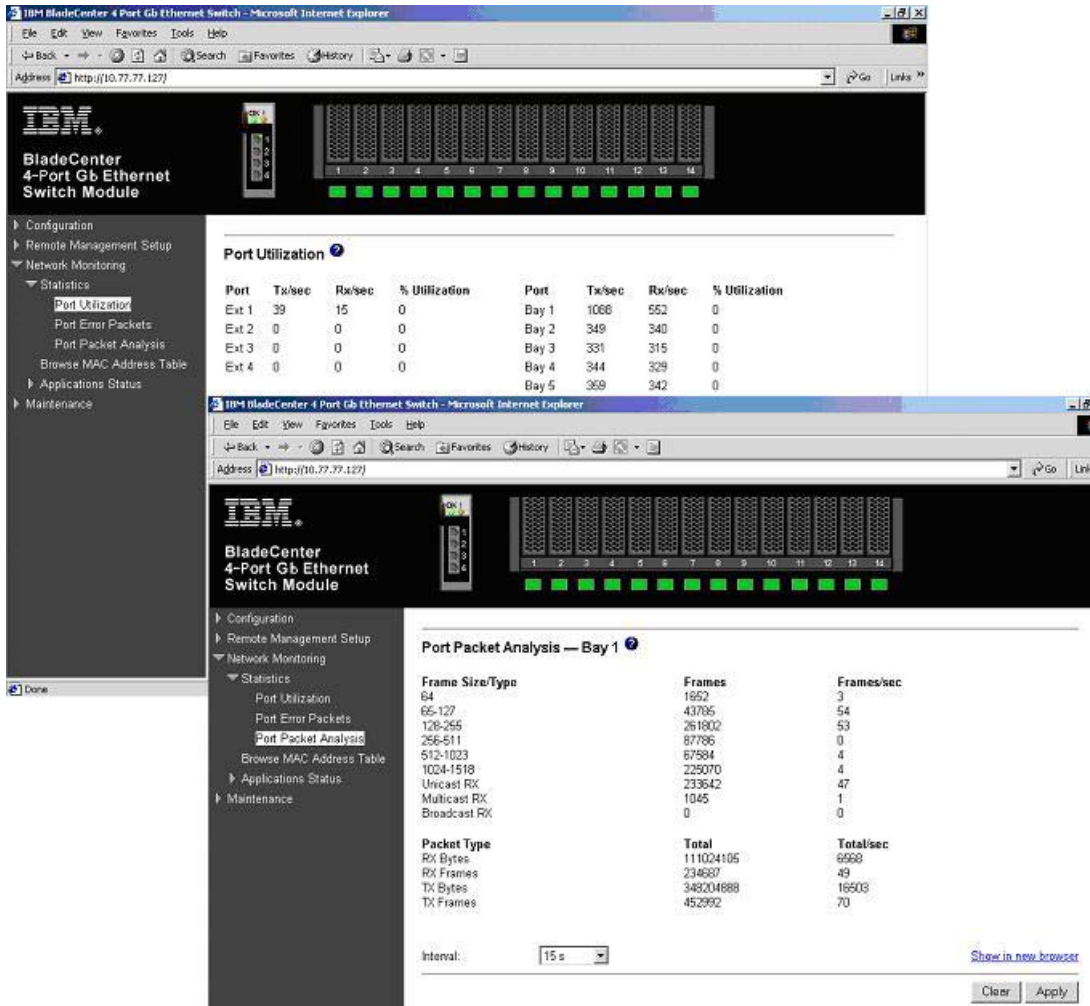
IBM BladeCenter 4 Port Gb Ethernet Switch - Microsoft Internet Explorer

File Edit View Favorites Tools Help

Back Search Favorites History

Address http://10.77.77.127/ Go Links

IBM.

BladeCenter
4-Port Gb Ethernet
Switch Module

OK 1 2 3 4

1 2 3 4 5 6 7 8 9 10 11 12 13 14

Configuration
Remote Management Setup
Network Monitoring
Statistics
Port Utilization
Port Error Packets
Port Packet Analysis
Browse MAC Address Table
Applications Status
Maintenance

Port Utilization

| Port | Tx/sec | Rx/sec | % Utilization | Port | Tx/sec | Rx/sec | % Utilization |
|---|---|---|---|---|---|---|---|
| Ext 1 | 39 | 15 | 0 | Bay 1 | 1088 | 552 | 0 |
| Ext 2 | 0 | 0 | 0 | Bay 2 | 349 | 340 | 0 |
| Ext 3 | 0 | 0 | 0 | Bay 3 | 331 | 315 | 0 |
| Ext 4 | 0 | 0 | 0 | Bay 4 | 344 | 329 | 0 |
| | | | | Bay 5 | 359 | 342 | 0 |

Done

IBM BladeCenter 4 Port Gb Ethernet Switch - Microsoft Internet Explorer

File Edit View Favorites Tools Help

Back Search Favorites History

Address http://10.77.77.127/ Go Link

IBM.

BladeCenter
4-Port Gb Ethernet
Switch Module

OK 1 2 3 4

1 2 3 4 5 6 7 8 9 10 11 12 13 14

Configuration
Remote Management Setup
Network Monitoring
Statistics
Port Utilization
Port Error Packets
Port Packet Analysis
Browse MAC Address Table
Applications Status
Maintenance

Port Packet Analysis — Bay 1

| Frame Size/Type | Frames | Frames/sec |
|---|---|---|
| 64 | 1652 | 3 |
| 65-127 | 43785 | 54 |
| 128-255 | 261802 | 53 |
| 256-511 | 87786 | 0 |
| 512-1023 | 67584 | 4 |
| 1024-1518 | 225070 | 4 |
| Unicast RX | 233642 | 47 |
| Multicast RX | 1045 | 1 |
| Broadcast RX | 0 | 0 |

| Packet Type | Total | Total/sec |
|---|---|---|
| RX Bytes | 111024105 | 6568 |
| RX Frames | 234687 | 49 |
| TX Bytes | 348204888 | 16503 |
| TX Frames | 452992 | 70 |

Interval: 15 s

Show in new browser

Clear Apply